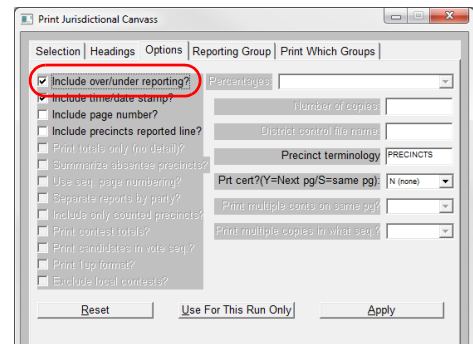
Print Jurisdictional Canvass

Selection | Headings | Options | Reporting Group | Print Which Groups

Include over/under reporting?
Include time/date stamp?
Include page number?
Include precincts reported line?
Print totals only (no detail)?
Summarize absentee precincts?
Use seq. page numbering?
Separate reports by party?
Include only counted precincts?
Print contest totals?
Print candidates in vote seq.?
Print 1 up format?
Exclude local contests?

Percentages:
Number of copies:
District control file name:
Precinct terminology PRECINCTS
Prt cert?(Y=Next pg/S=same pg): N (none)
Print multiple conts on same pg?
Print multiple copies in what seq.?

Reset | Use For This Run Only | Apply